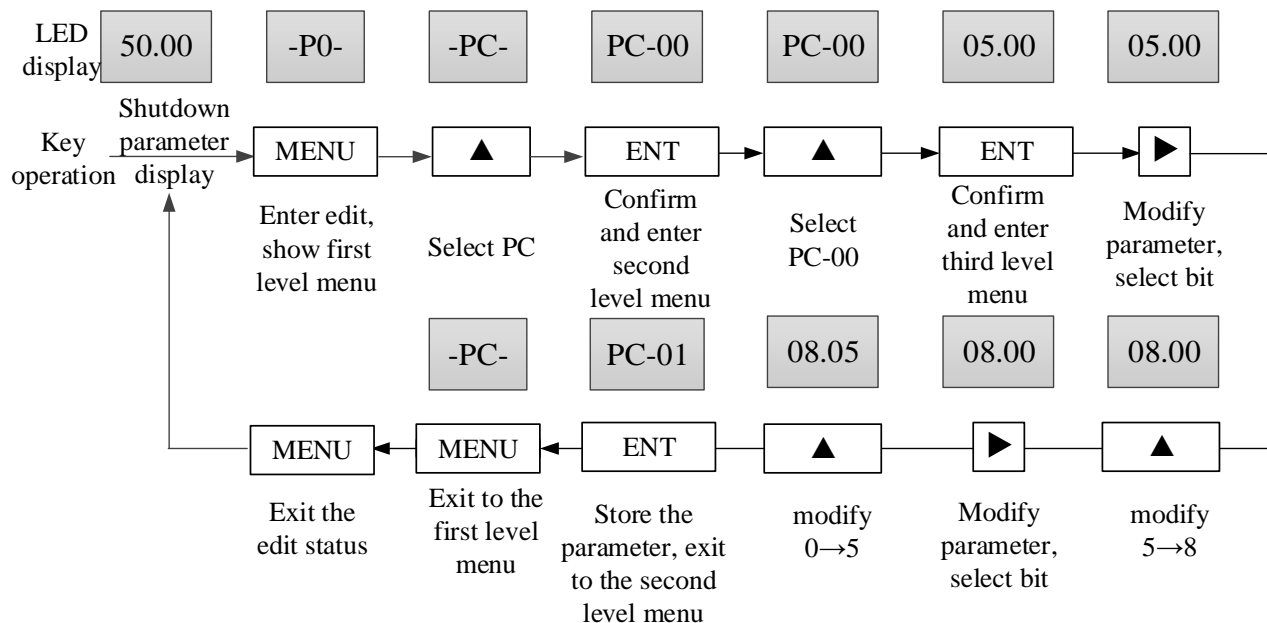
LED display

50.00

-P0-

-PC-

PC-00

PC-00

05.00

05.00

Key operation

Shutdown parameter display

MENU

▲

ENT

▲

ENT

▶

Enter edit, show first level menu

Select PC

Confirm and enter second level menu

Select PC-00

Confirm and enter third level menu

Modify parameter, select bit

-PC-

PC-01

08.05

08.00

08.00

MENU

MENU

ENT

▲

▶

▲

Exit the edit status

Exit to the first level menu

Store the parameter, exit to the second level menu

modify $0 \rightarrow 5$

Modify parameter, select bit

modify $5 \rightarrow 8$